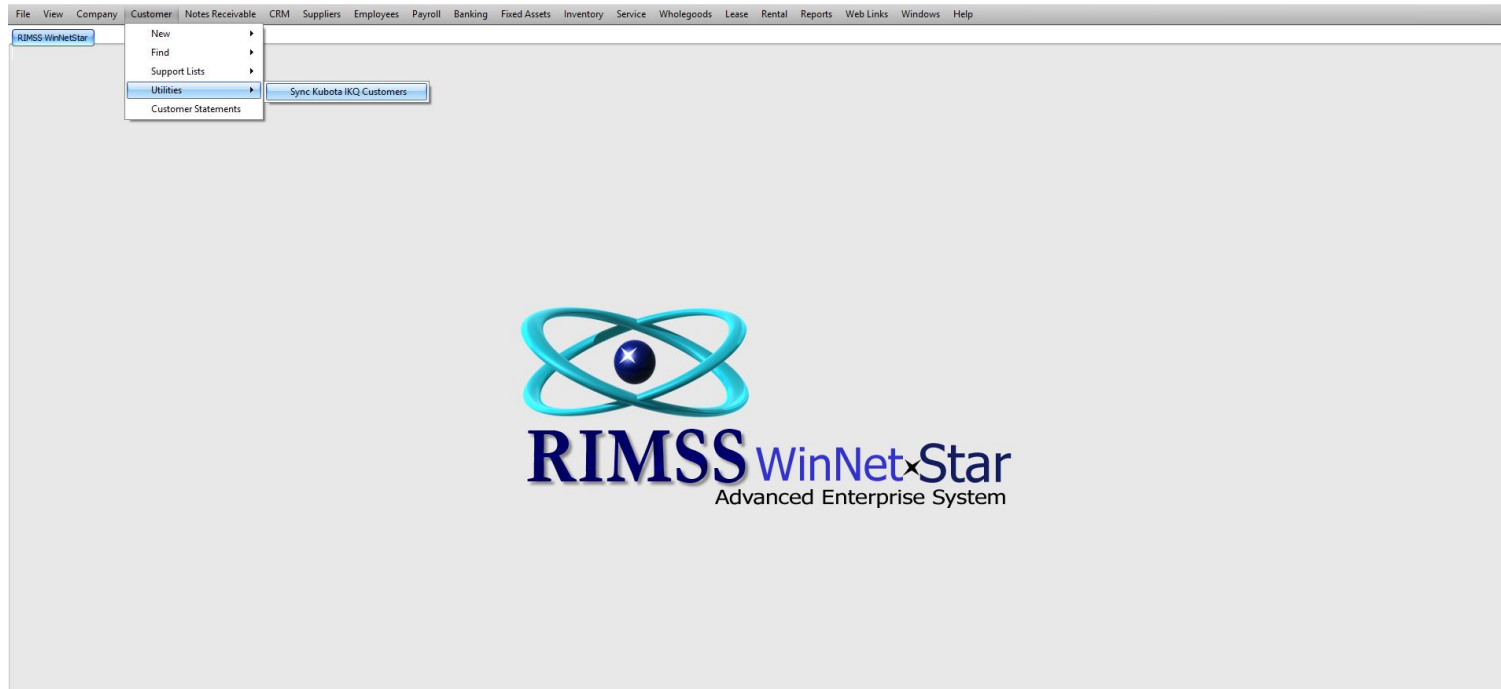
File View Company Customer Notes Receivable CRM Suppliers Employees Payroll Banking Fixed Assets Inventory Service Wholegoods Lease Rental Reports Web Links Windows Help

RIMSS WinNetStar

New
Find
Support Lists
Utilities
Customer Statements

Sync Kubota IKQ Customers

RIMSS WinNet×Star
Advanced Enterprise System